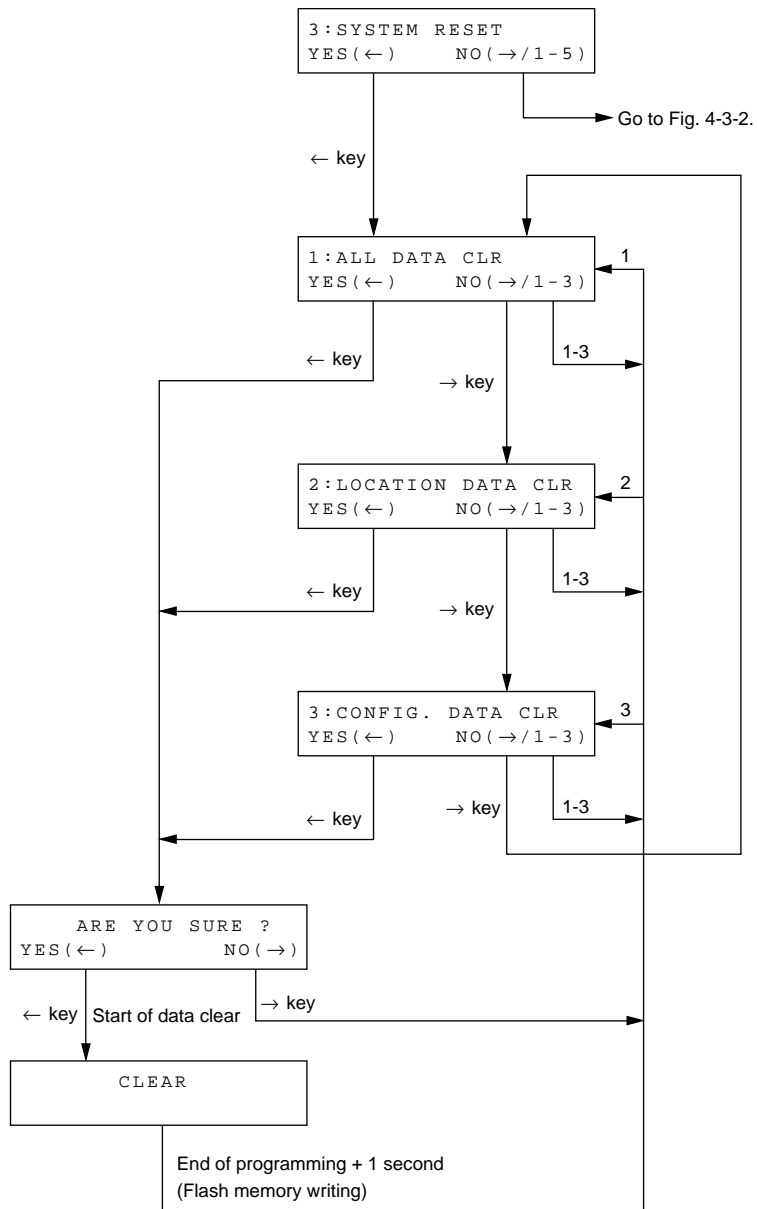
3:SYSTEM RESET
YES(←) NO(→/1-5)

Go to Fig. 4-3-2.

← key

1:ALL DATA CLR
YES(←) NO(→/1-3)

1

← key

1-3

→ key

2:LOCATION DATA CLR
YES(←) NO(→/1-3)

2

← key

1-3

→ key

3:CONFIG. DATA CLR
YES(←) NO(→/1-3)

3

← key

→ key

1-3

ARE YOU SURE ?
YES(←) NO(→)

← key

Start of data clear

→ key

CLEAR

End of programming + 1 second
(Flash memory writing)